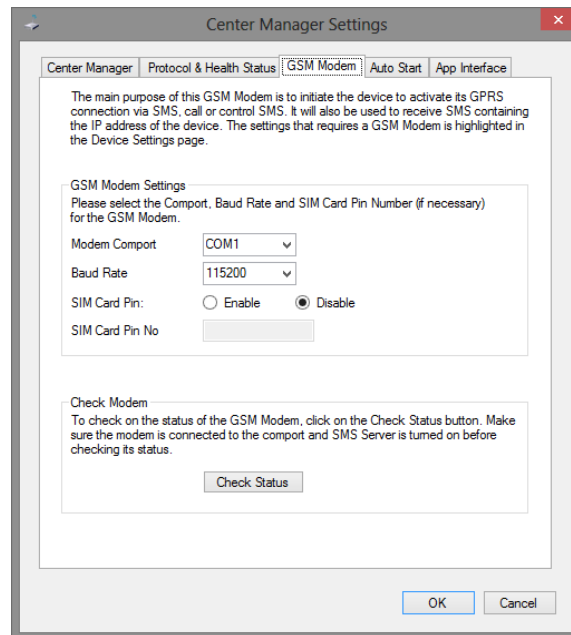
Center Manager Settings

Center Manager | Protocol & Health Status | GSM Modem | Auto Start | App Interface

The main purpose of this GSM Modem is to initiate the device to activate its GPRS connection via SMS, call or control SMS. It will also be used to receive SMS containing the IP address of the device. The settings that requires a GSM Modem is highlighted in the Device Settings page.

GSM Modem Settings
Please select the Comport, Baud Rate and SIM Card Pin Number (if necessary) for the GSM Modem.

Modem Comport COM1

Baud Rate 115200

SIM Card Pin: Enable Disable

SIM Card Pin No

Check Modem
To check on the status of the GSM Modem, click on the Check Status button. Make sure the modem is connected to the comport and SMS Server is turned on before checking its status.

Check Status

OK Cancel